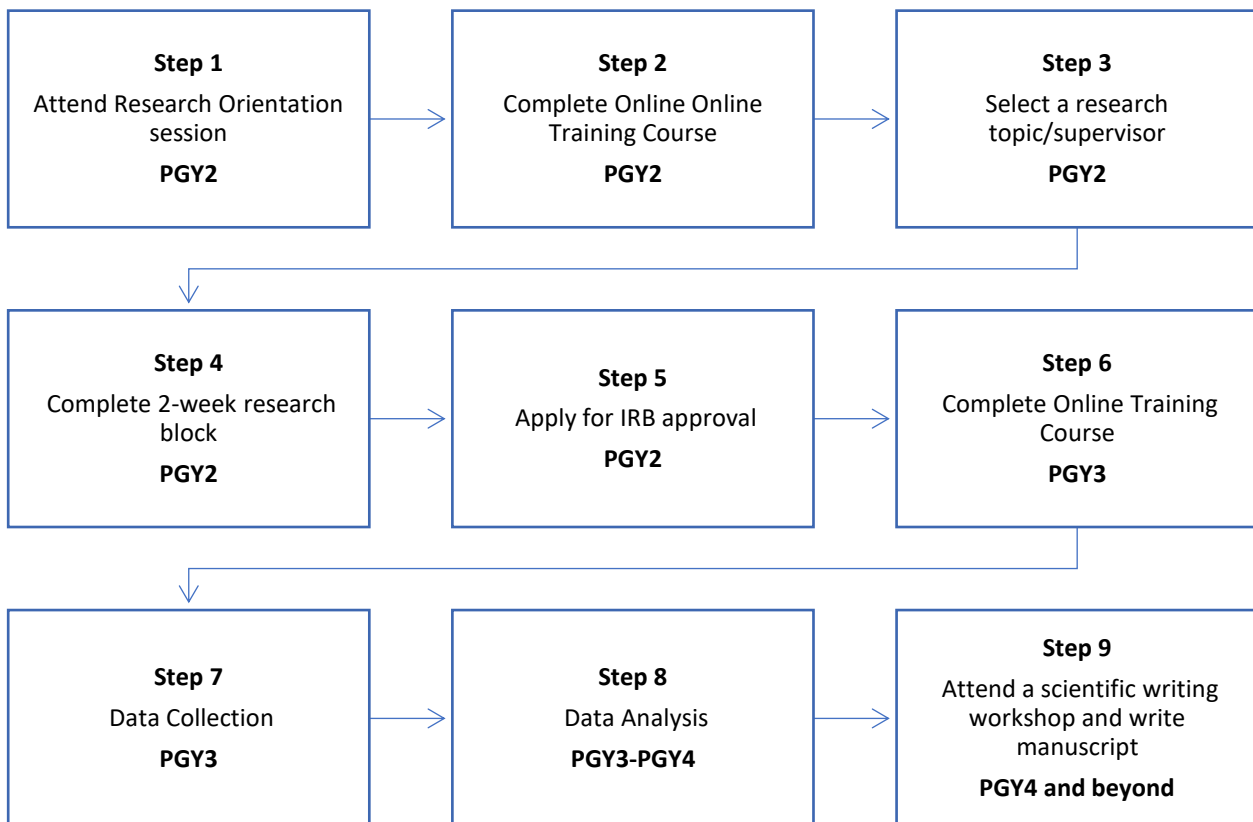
**Step 1**
Attend Research Orientation session
**PGY2**

**Step 2**
Complete Online Online Training Course
**PGY2**

**Step 3**
Select a research topic/supervisor
**PGY2**

**Step 4**
Complete 2-week research block
**PGY2**

**Step 5**
Apply for IRB approval
**PGY2**

**Step 6**
Complete Online Training Course
**PGY3**

**Step 7**
Data Collection
**PGY3**

**Step 8**
Data Analysis
**PGY3-PGY4**

**Step 9**
Attend a scientific writing workshop and write manuscript
**PGY4 and beyond**